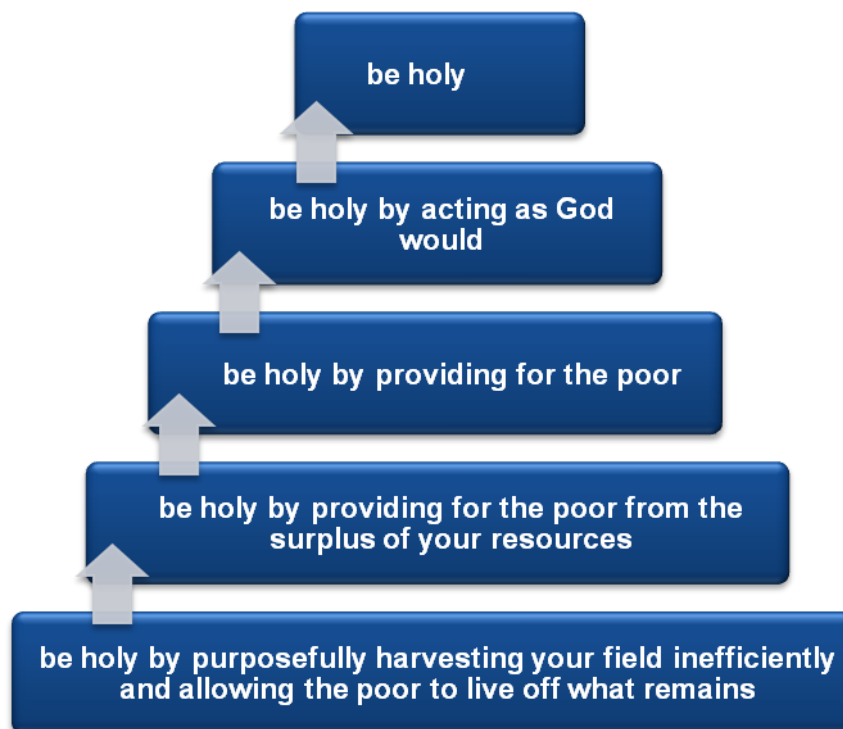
be holy

be holy by acting as God would

be holy by providing for the poor

be holy by providing for the poor from the surplus of your resources

be holy by purposefully harvesting your field inefficiently and allowing the poor to live off what remains